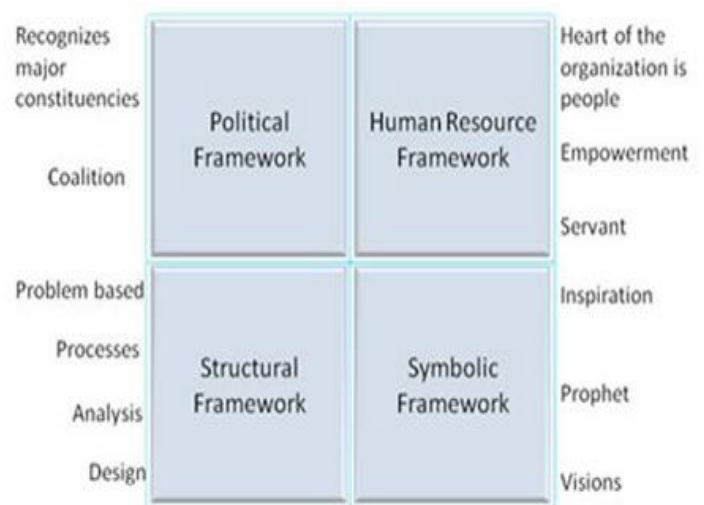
Recognizes major constituencies

Coalition

Political Framework

Human Resource Framework

Heart of the organization is people

Empowerment

Servant

Problem based

Processes

Analysis

Design

Structural Framework

Symbolic Framework

Inspiration

Prophet

Visions